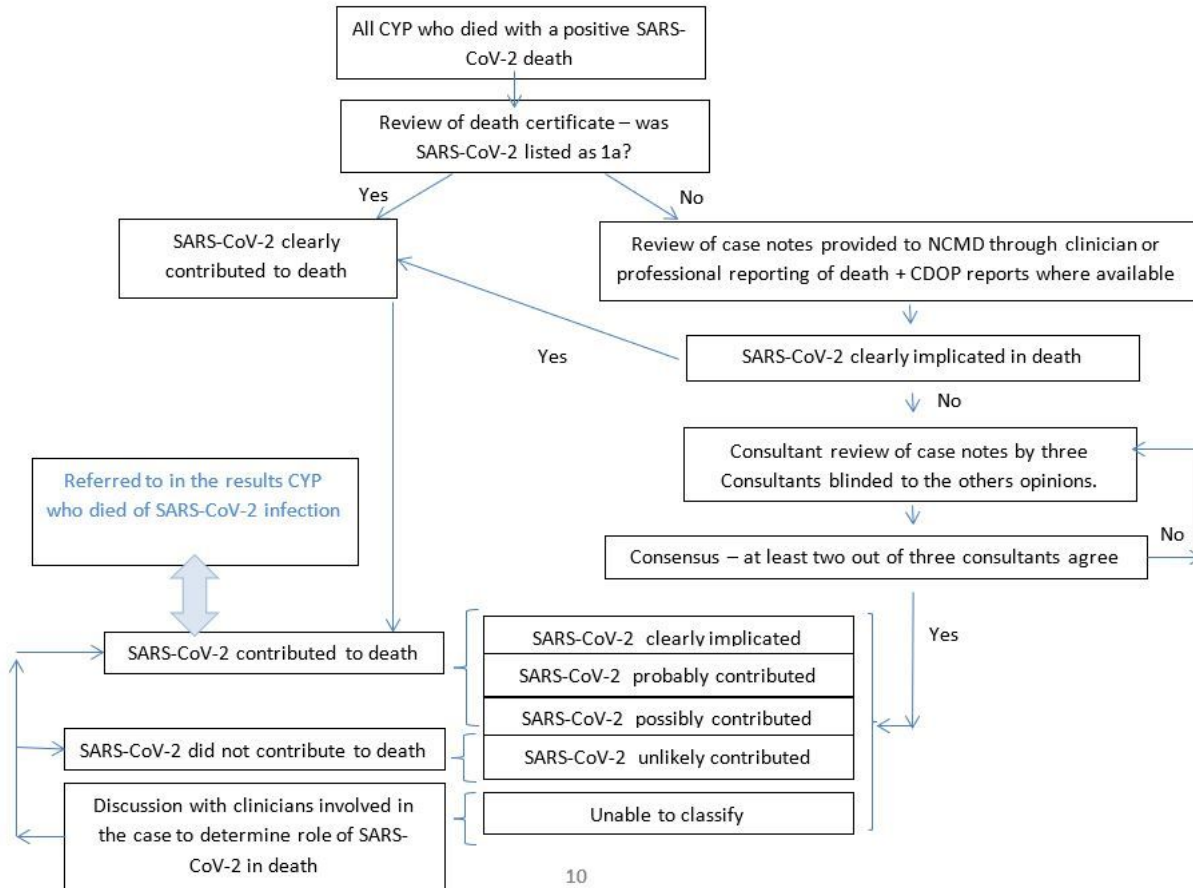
All CYP who died with a positive SARS-CoV-2 death

Review of death certificate – was SARS-CoV-2 listed as 1a?

Yes

No

SARS-CoV-2 clearly contributed to death

Review of case notes provided to NCMD through clinician or professional reporting of death + CDOP reports where available

Yes

SARS-CoV-2 clearly implicated in death

No

Consultant review of case notes by three Consultants blinded to the others opinions.

Referred to in the results CYP who died of SARS-CoV-2 infection

Consensus – at least two out of three consultants agree

No

Yes

SARS-CoV-2 contributed to death

SARS-CoV-2 clearly implicated

SARS-CoV-2 probably contributed

SARS-CoV-2 possibly contributed

SARS-CoV-2 did not contribute to death

SARS-CoV-2 unlikely contributed

Discussion with clinicians involved in the case to determine role of SARS-CoV-2 in death

Unable to classify

10